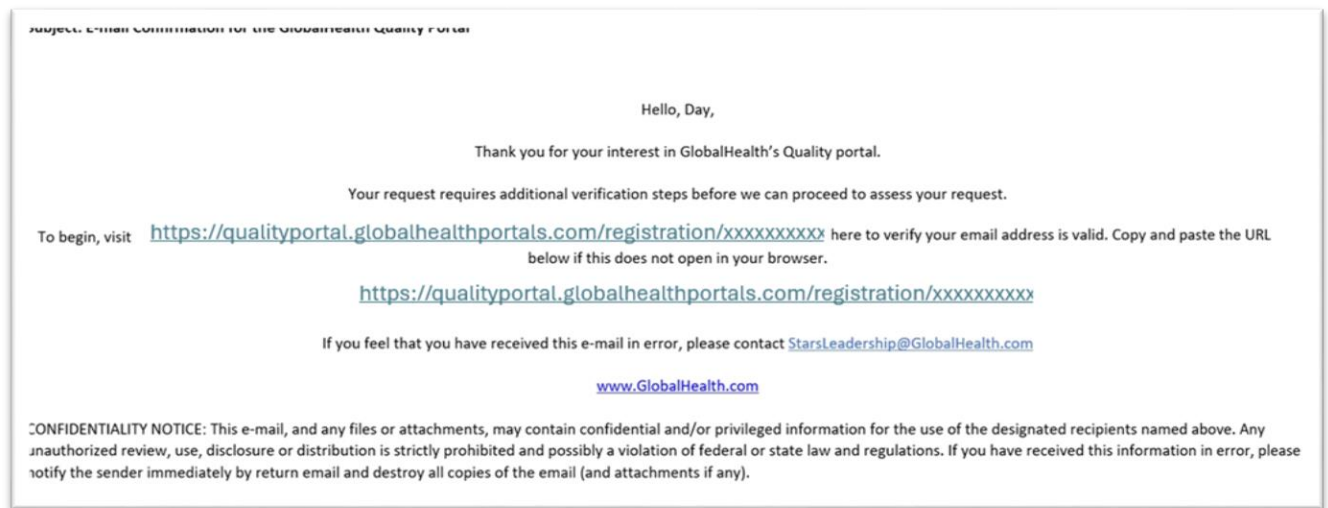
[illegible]: E-mail Confirmation for the GlobalHealth Quality Portal

Hello, Day,

Thank you for your interest in GlobalHealth's Quality portal.

Your request requires additional verification steps before we can proceed to assess your request.

To begin, visit https://qualityportal.globalhealthportals.com/registration/xxxxxxxxx here to verify your email address is valid. Copy and paste the URL below if this does not open in your browser.

https://qualityportal.globalhealthportals.com/registration/xxxxxxxxx

If you feel that you have received this e-mail in error, please contact StarsLeadership@GlobalHealth.com

www.GlobalHealth.com

CONFIDENTIALITY NOTICE: This e-mail, and any files or attachments, may contain confidential and/or privileged information for the use of the designated recipients named above. Any unauthorized review, use, disclosure or distribution is strictly prohibited and possibly a violation of federal or state law and regulations. If you have received this information in error, please notify the sender immediately by return email and destroy all copies of the email (and attachments if any).